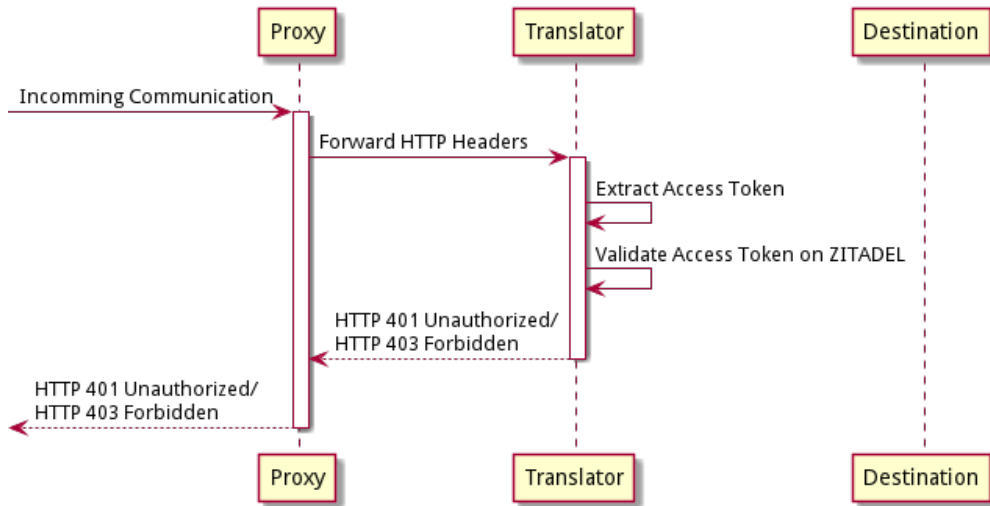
Proxy

Translator

Destination

Incomming Communication

Forward HTTP Headers

Extract Access Token

Validate Access Token on ZITADEL

HTTP 401 Unauthorized/
HTTP 403 Forbidden

HTTP 401 Unauthorized/
HTTP 403 Forbidden

Proxy

Translator

Destination